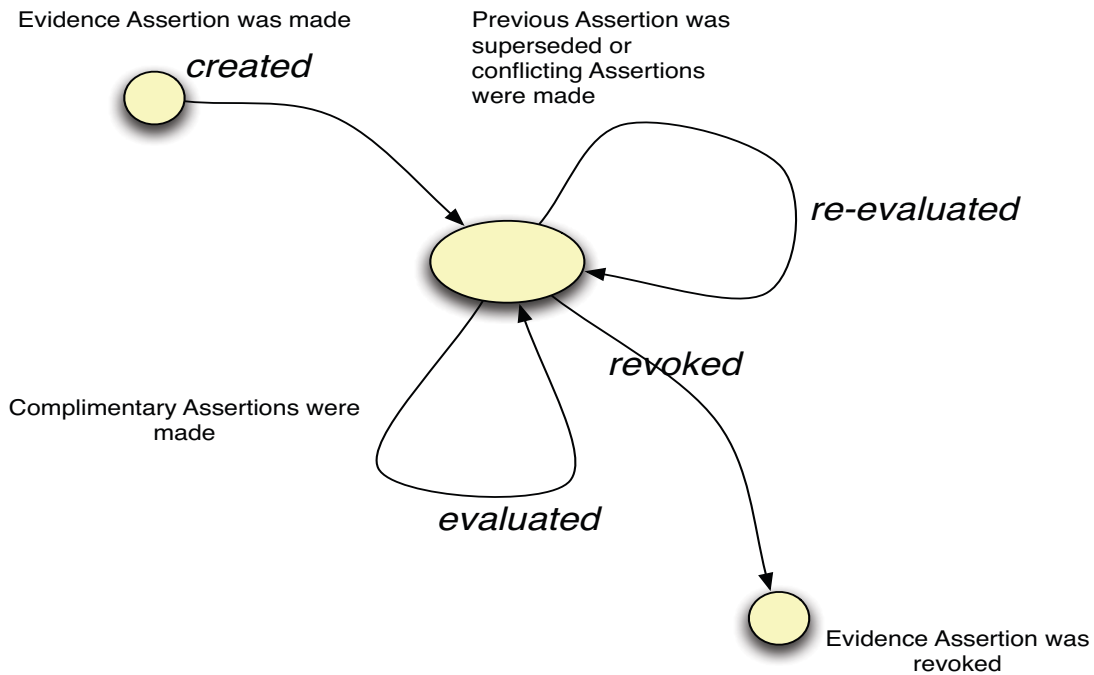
Evidence Assertion was made

created

Previous Assertion was superseded or conflicting Assertions were made

re-evaluated

revoked

Complimentary Assertions were made

evaluated

Evidence Assertion was revoked